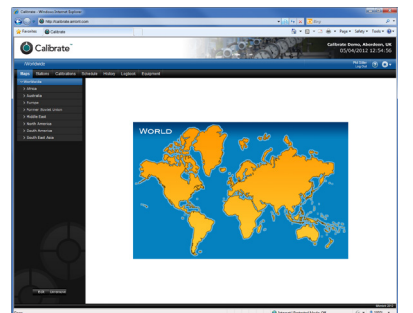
Calibrate - Windows Internet Explorer

http://calibrate.amorim.com

Bing

Favorites

Calibrate

Page ▾ Safety ▾ Tools ▾

Calibrate™

Calibrate Demo, Aberdeen, UK
05/04/2012 12:54:56

Worldwide

Maps Stations Calibrations Schedule History Logbook Equipment

Worldwide
> Africa
> Australia
> Europe
> Former Soviet Union
> Middle East
> North America
> South America
> South East Asia

WORLD

Internet | Protected Mode: Off

100%